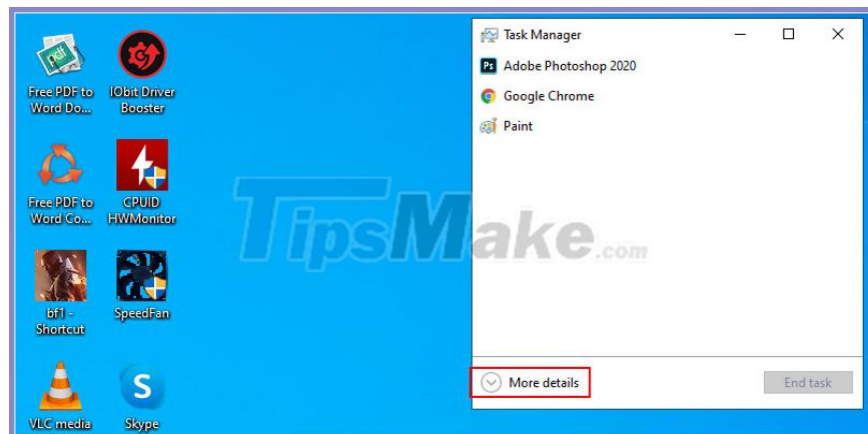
Free PDF to Word Do...

IObit Driver Booster

Free PDF to Word Co...

CPUID HWMonitor

bf1 - Shortcut

SpeedFan

VLC media

Skype

TipsMake.com

Task Manager

Adobe Photoshop 2020

Google Chrome

Paint

More details

End task